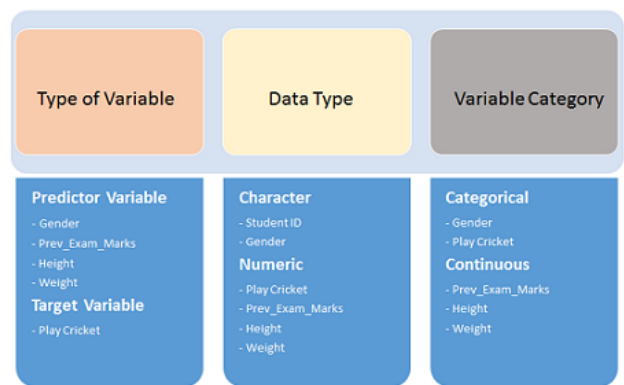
Type of Variable

Predictor Variable
- Gender
- Prev_Exam_Marks
- Height
- Weight
Target Variable
- Play Cricket

Data Type

Character
- Student ID
- Gender
Numeric
- Play Cricket
- Prev_Exam_Marks
- Height
- Weight

Variable Category

Categorical
- Gender
- Play Cricket
Continuous
- Prev_Exam_Marks
- Height
- Weight